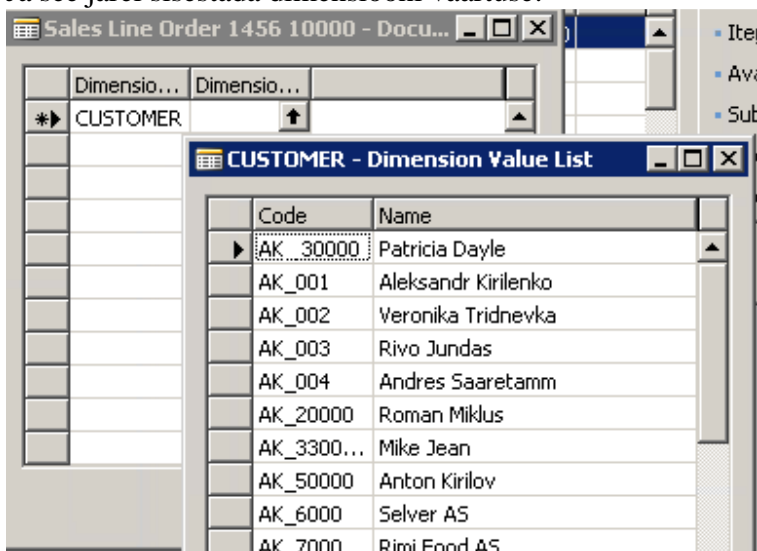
Sales Line Order 1456 10000 - Docu...

| Dimensio... | Dimensio... |
|---|---|
| CUSTOMER | |

Ite
Ava
Sub

CUSTOMER - Dimension Value List

| Code | Name |
|---|---|
| AK_30000 | Patricia Dayle |
| AK_001 | Aleksandr Kirilenko |
| AK_002 | Veronika Tridnevka |
| AK_003 | Rivo Jundas |
| AK_004 | Andres Saaretamm |
| AK_20000 | Roman Miklus |
| AK_3300... | Mike Jean |
| AK_50000 | Anton Kirilov |
| AK_6000 | Selver AS |
| AK_7000 | Rimi Food AS |